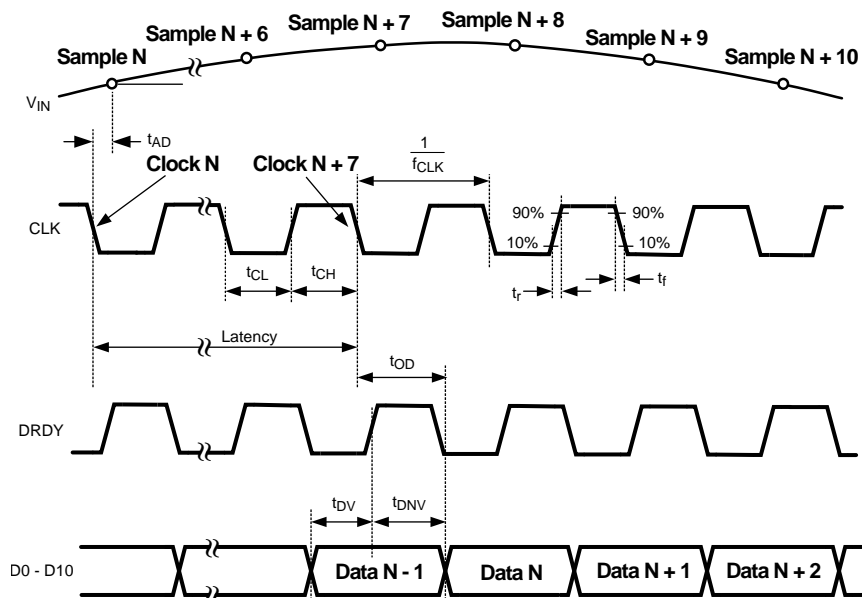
Sample N + 6
Sample N + 7
Sample N + 8
Sample N + 9
Sample N + 10
Sample N

$V_{IN}$

$t_{AD}$

Clock N
Clock N + 7

$\frac{1}{f_{CLK}}$

CLK

90%
90%
10%
10%

$t_{CL}$
$t_{CH}$

$t_r$
$t_f$

Latency

$t_{OD}$

DRDY

$t_{DV}$
$t_{DNV}$

D0 - D10

Data N - 1
Data N
Data N + 1
Data N + 2